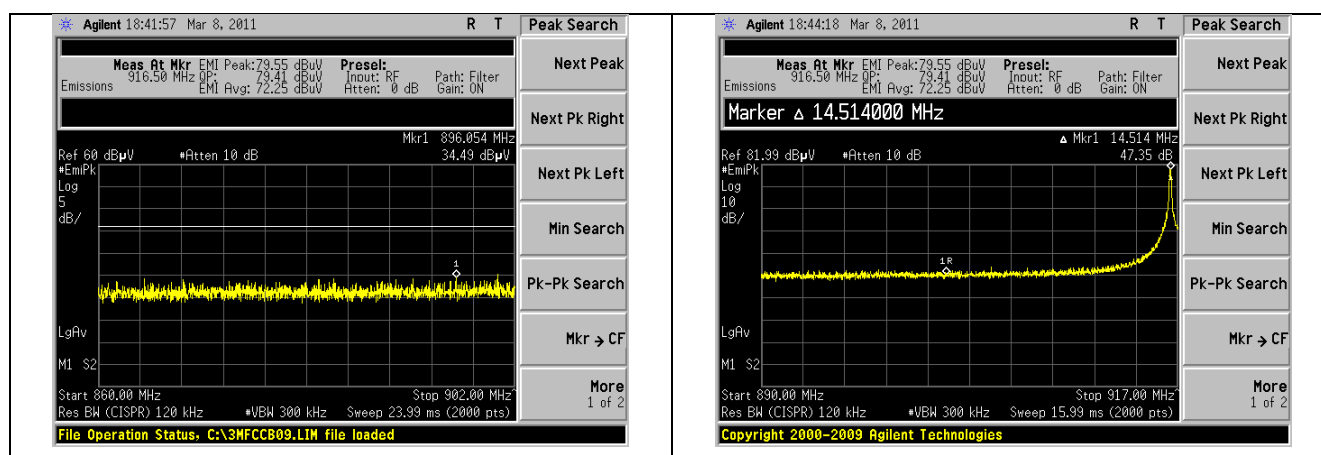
Agilent 18:41:57 Mar 8, 2011 R T
Peak Search
Meas At Mkr 916.50 MHz EMI Peak:79.55 dBuV QP: 79.41 dBuV EMI Avg: 72.25 dBuV
Presel: Input: RF Atten: 0 dB
Path: Filter Gain: ON
Emissions
Mkr1 896.054 MHz
Ref 60 dBµV #Atten 10 dB 34.49 dBµV
#EmiPk
Log
5
dB/
1
LgAv
M1 S2
Start 860.00 MHz Stop 902.00 MHz
Res BW (CISPR) 120 kHz #VBW 300 kHz Sweep 23.99 ms (2000 pts)
File Operation Status, C:\3MFCCB09.LIM file loaded
Next Peak
Next Pk Right
Next Pk Left
Min Search
Pk-Pk Search
Mkr → CF
More
1 of 2

Agilent 18:44:18 Mar 8, 2011 R T
Peak Search
Meas At Mkr 916.50 MHz EMI Peak:79.55 dBuV QP: 79.41 dBuV EMI Avg: 72.25 dBuV
Presel: Input: RF Atten: 0 dB
Path: Filter Gain: ON
Emissions
Marker Δ 14.514000 MHz
Δ Mkr1 14.514 MHz
Ref 81.99 dBµV #Atten 10 dB 47.35 dB
#EmiPk
Log
10
dB/
1R
LgAv
M1 S2
Start 890.00 MHz Stop 917.00 MHz
Res BW (CISPR) 120 kHz #VBW 300 kHz Sweep 15.99 ms (2000 pts)
Copyright 2000-2009 Agilent Technologies
Next Peak
Next Pk Right
Next Pk Left
Min Search
Pk-Pk Search
Mkr → CF
More
1 of 2